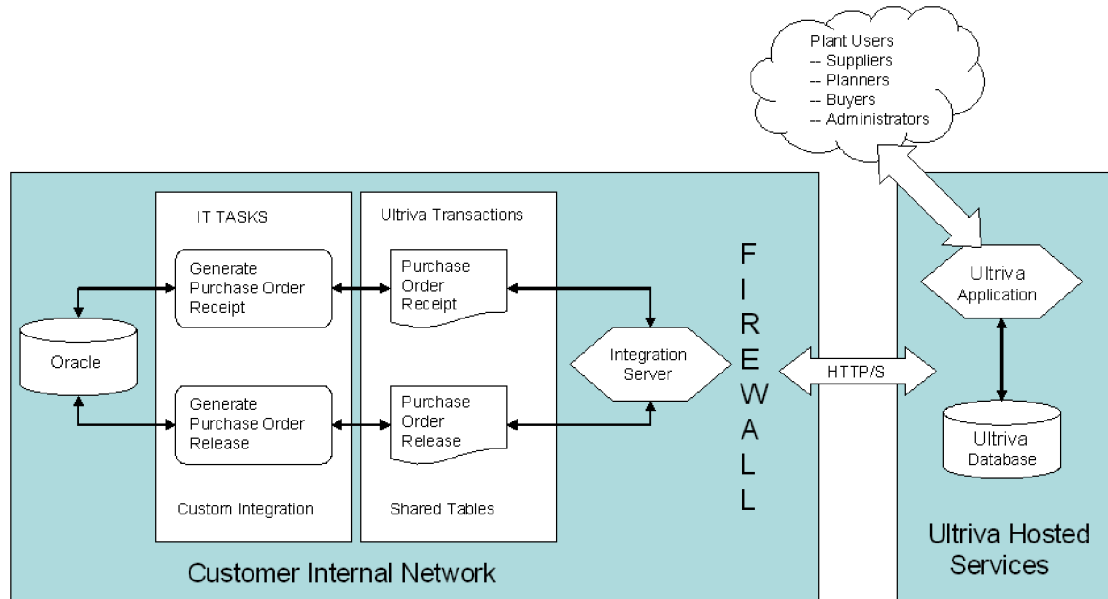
Plant Users
-- Suppliers
-- Planners
-- Buyers
-- Administrators

IT TASKS

Generate Purchase Order Receipt

Generate Purchase Order Release

Custom Integration

Ultriva Transactions

Purchase Order Receipt

Purchase Order Release

Shared Tables

Oracle

Integration Server

F
I
R
E
W
A
L
L

HTTP/S

Ultriva Application

Ultriva Database

Customer Internal Network

Ultriva Hosted Services